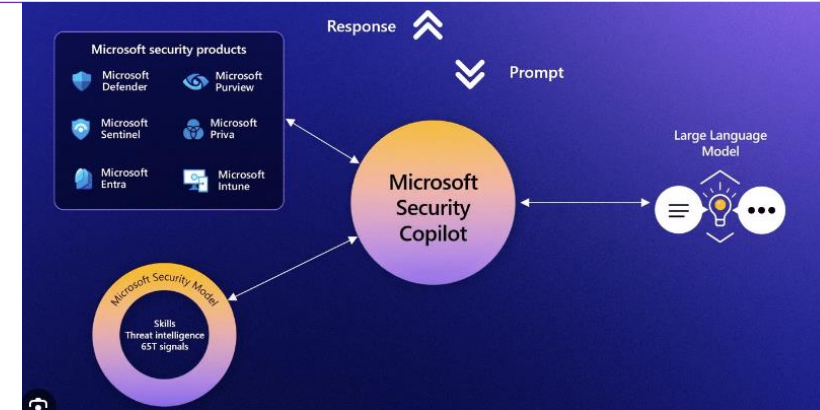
Response

Prompt

Microsoft security products

Microsoft Defender

Microsoft Purview

Microsoft Sentinel

Microsoft Priva

Microsoft Entra

Microsoft Intune

Microsoft Security Copilot

Large Language Model

Microsoft Security Model

Skills
Threat intelligence
65T signals